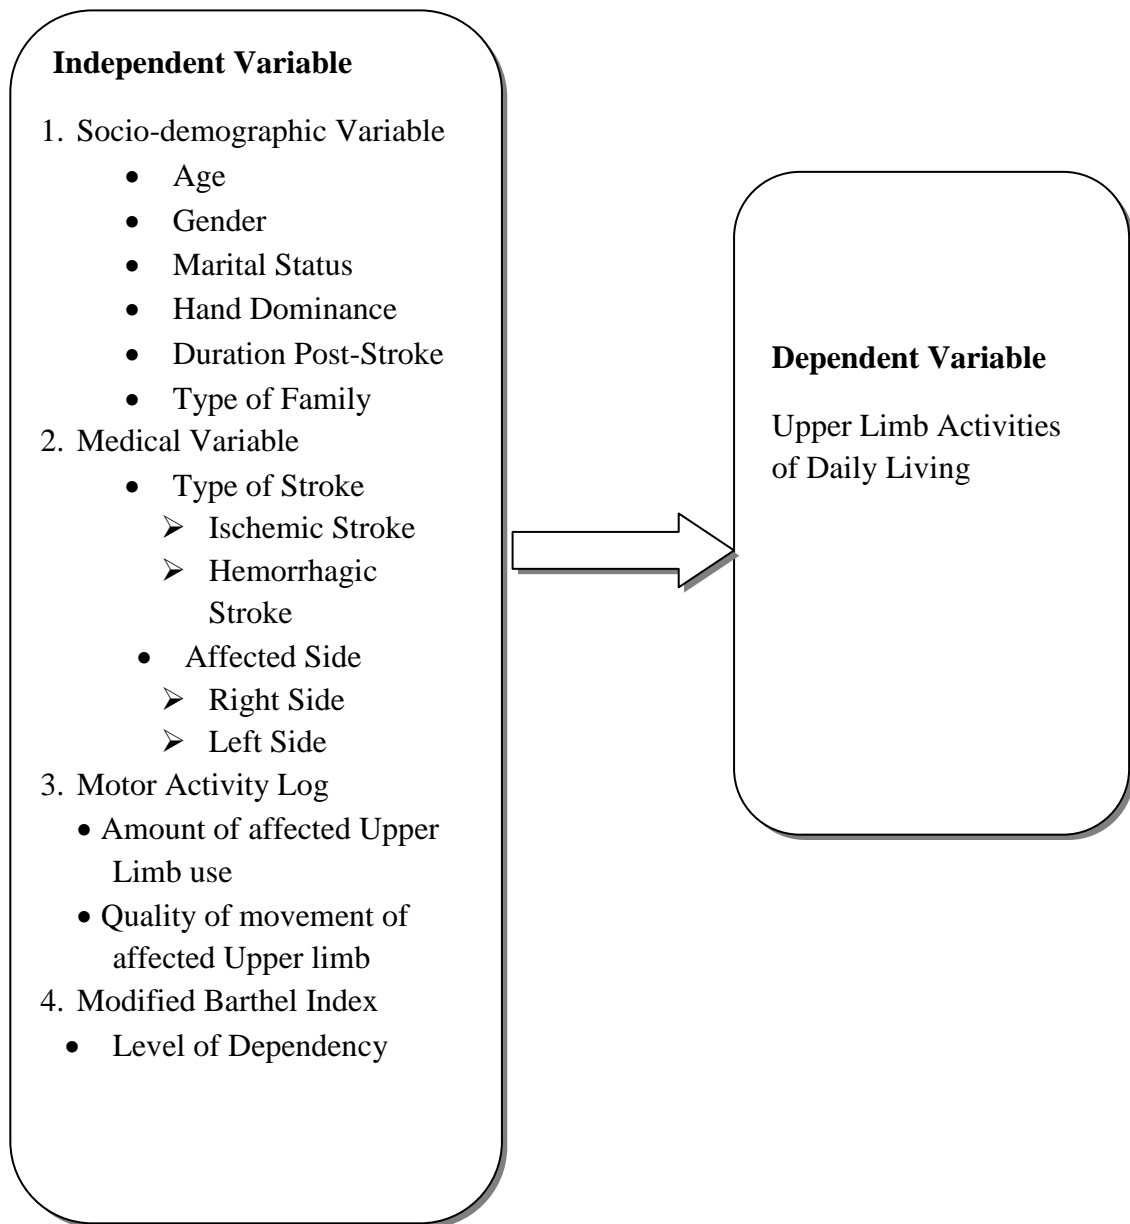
**Independent Variable**

1. Socio-demographic Variable
   - Age
   - Gender
   - Marital Status
   - Hand Dominance
   - Duration Post-Stroke
   - Type of Family
2. Medical Variable
   - Type of Stroke
     - Ischemic Stroke
     - Hemorrhagic Stroke
   - Affected Side
     - Right Side
     - Left Side
3. Motor Activity Log
   - Amount of affected Upper Limb use
   - Quality of movement of affected Upper limb
4. Modified Barthel Index
   - Level of Dependency

**Dependent Variable**

Upper Limb Activities of Daily Living